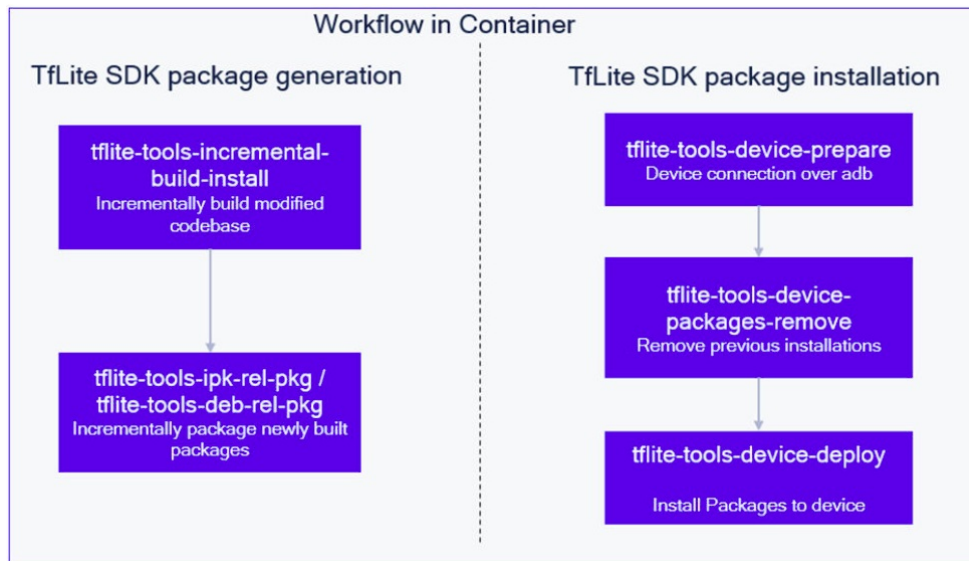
Workflow in Container

TfLite SDK package generation

tflite-tools-incremental-build-install
Incrementally build modified codebase

tflite-tools-ipk-rel-pkg / tflite-tools-deb-rel-pkg
Incrementally package newly built packages

TfLite SDK package installation

tflite-tools-device-prepare
Device connection over adb

tflite-tools-device-packages-remove
Remove previous installations

tflite-tools-device-deploy
Install Packages to device